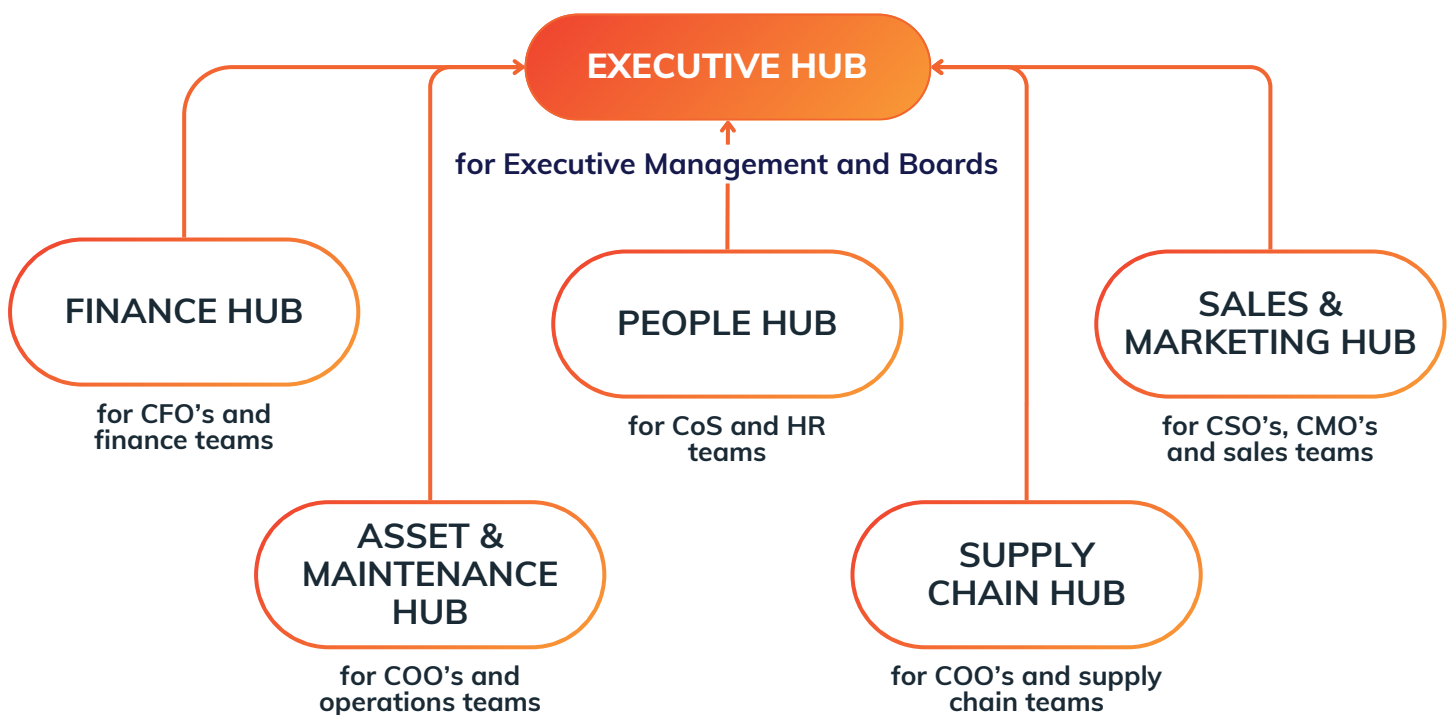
EXECUTIVE HUB

for Executive Management and Boards

FINANCE HUB

for CFO’s and finance teams

PEOPLE HUB

for CoS and HR teams

SALES & MARKETING HUB

for CSO’s, CMO’s and sales teams

ASSET & MAINTENANCE HUB

for COO’s and operations teams

SUPPLY CHAIN HUB

for COO’s and supply chain teams